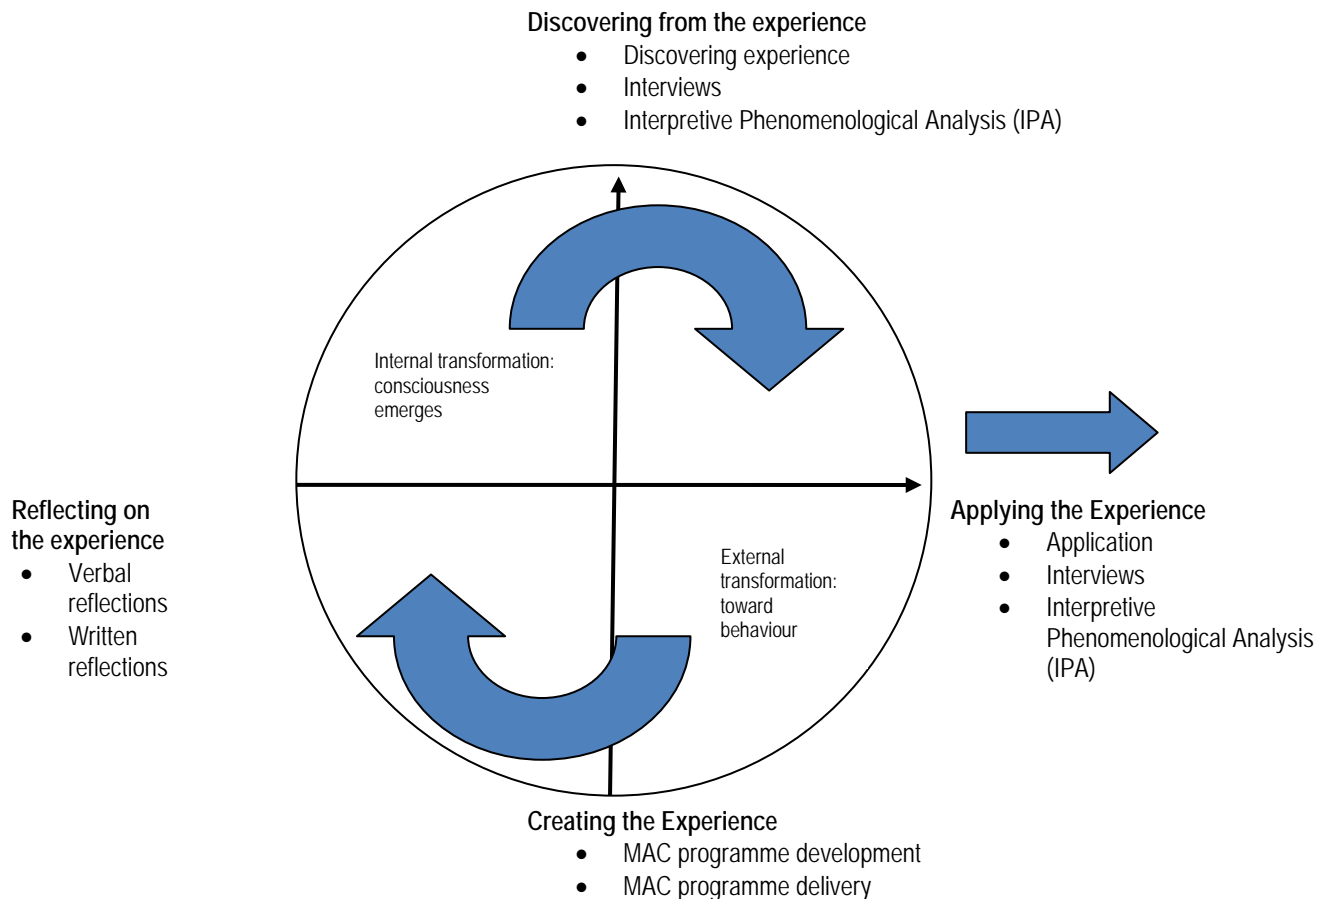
**Discovering from the experience**
- Discovering experience
- Interviews
- Interpretive Phenomenological Analysis (IPA)

Internal transformation: consciousness emerges

**Reflecting on the experience**
- Verbal reflections
- Written reflections

External transformation: toward behaviour

**Applying the Experience**
- Application
- Interviews
- Interpretive Phenomenological Analysis (IPA)

**Creating the Experience**
- MAC programme development
- MAC programme delivery